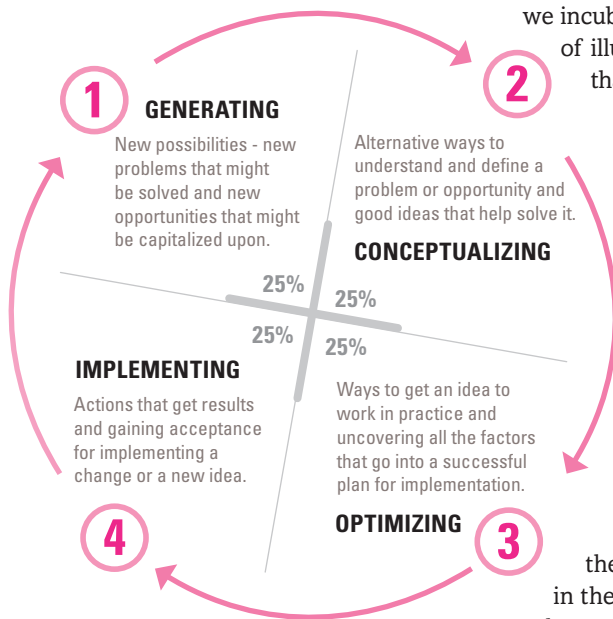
we incub
of illu
th

1 GENERATING

New possibilities - new problems that might be solved and new opportunities that might be capitalized upon.

2

Alternative ways to understand and define a problem or opportunity and good ideas that help solve it.

CONCEPTUALIZING

25%
25%
25%
25%

IMPLEMENTING

Actions that get results and gaining acceptance for implementing a change or a new idea.

Ways to get an idea to work in practice and uncovering all the factors that go into a successful plan for implementation.

OPTIMIZING

4

3

the
in the